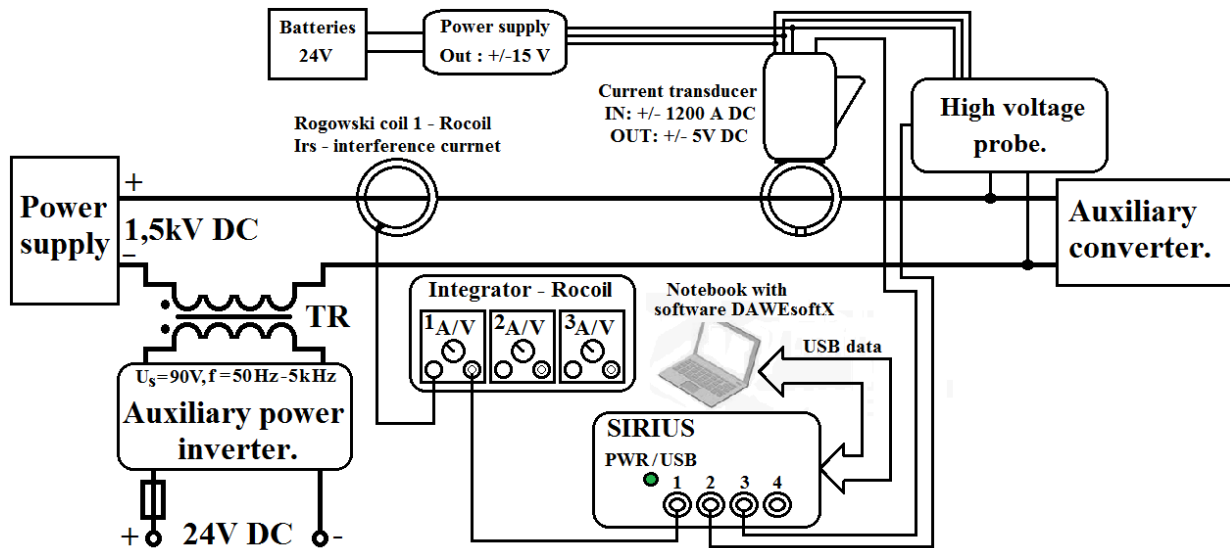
Batteries
24V

Power supply
Out : +/-15 V

Current transducer
IN: +/- 1200 A DC
OUT: +/- 5V DC

High voltage probe.

Rogowski coil 1 - Rocoil
Irs - interference currnet

Power supply

+

1,5kV DC

–

Auxiliary converter.

TR

Integrator - Rocoil
$^1$A/V $^2$A/V $^3$A/V

Notebook with software DAWEsoftX

USB data

$U_s$=90V, f = 50 Hz - 5kHz
Auxiliary power inverter.

SIRIUS
PWR / USB
1 2 3 4

+ 24V DC -